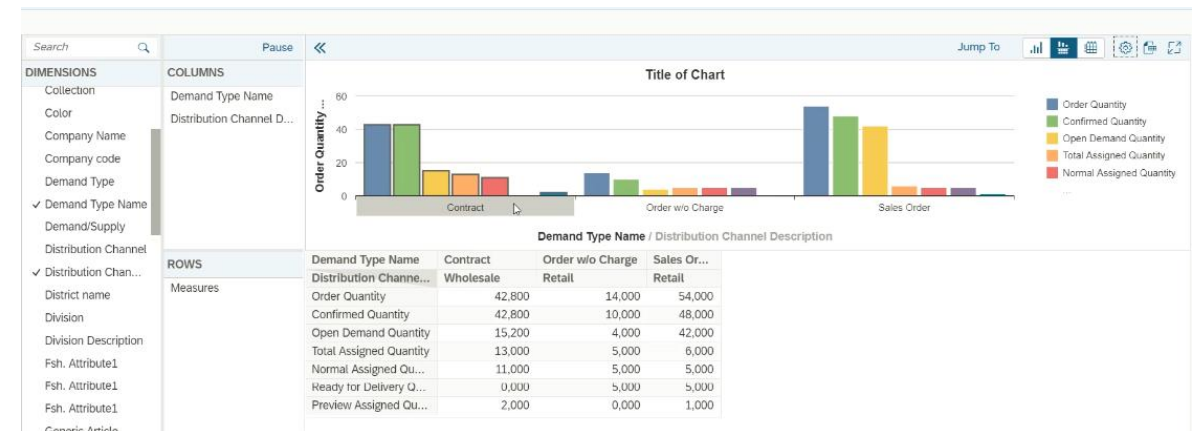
Search

DIMENSIONS
Collection
Color
Company Name
Company code
Demand Type
✓ Demand Type Name
Demand/Supply
Distribution Channel
✓ Distribution Chan...
District name
Division
Division Description
Fsh. Attribute1
Fsh. Attribute1
Fsh. Attribute1
Generic Article

Pause

COLUMNS
Demand Type Name
Distribution Channel D...

ROWS
Measures

«

Jump To

Title of Chart

Order Quantity ...
60
40
20
0

Contract
Order w/o Charge
Sales Order

Demand Type Name / Distribution Channel Description

Order Quantity
Confirmed Quantity
Open Demand Quantity
Total Assigned Quantity
Normal Assigned Quantity

| Demand Type Name | Contract | Order w/o Charge | Sales Or... |
|---|---|---|---|
| Distribution Channe... | Wholesale | Retail | Retail |
| Order Quantity | 42,800 | 14,000 | 54,000 |
| Confirmed Quantity | 42,800 | 10,000 | 48,000 |
| Open Demand Quantity | 15,200 | 4,000 | 42,000 |
| Total Assigned Quantity | 13,000 | 5,000 | 6,000 |
| Normal Assigned Qu... | 11,000 | 5,000 | 5,000 |
| Ready for Delivery Q... | 0,000 | 5,000 | 5,000 |
| Preview Assigned Qu... | 2,000 | 0,000 | 1,000 |